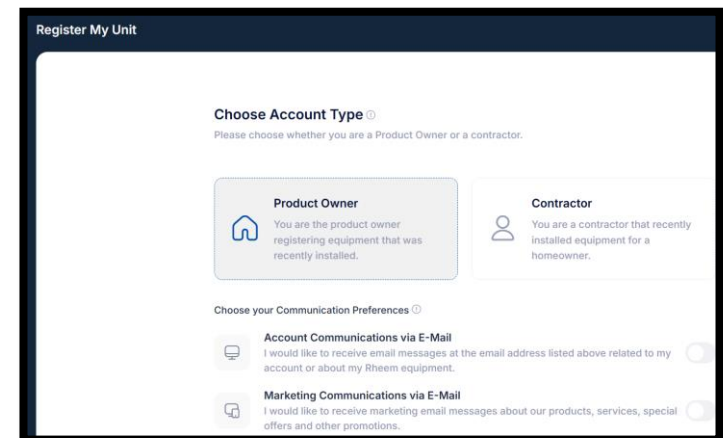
Register My Unit

Choose Account Type

Please choose whether you are a Product Owner or a contractor.

Product Owner

You are the product owner registering equipment that was recently installed.

Contractor

You are a contractor that recently installed equipment for a homeowner.

Choose your Communication Preferences

Account Communications via E-Mail

I would like to receive email messages at the email address listed above related to my account or about my Rheem equipment.

Marketing Communications via E-Mail

I would like to receive marketing email messages about our products, services, special offers and other promotions.